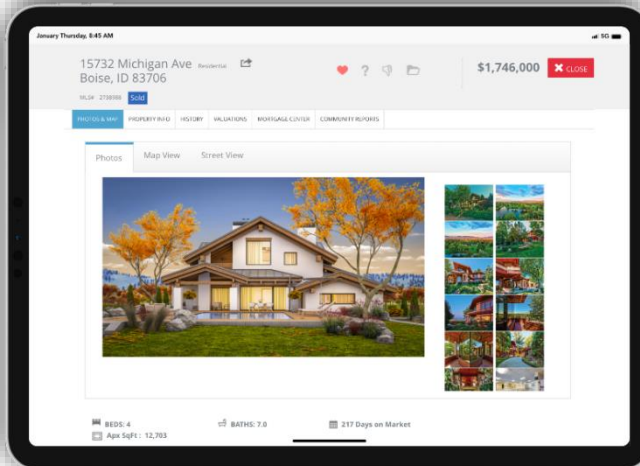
January Thursday, 8:45 AM

5G

15732 Michigan Ave Residential
Boise, ID 83706

MLS# 2758366 Sold

$1,746,000

CLOSE

PHOTOS & MAP | PROPERTY INFO | HISTORY | VALUATIONS | MORTGAGE COVER | COMMUNITY REPORTS

Photos | Map View | Street View

BEDS: 4
BATHS: 7.0
217 Days on Market
Apx SqFt : 12,703